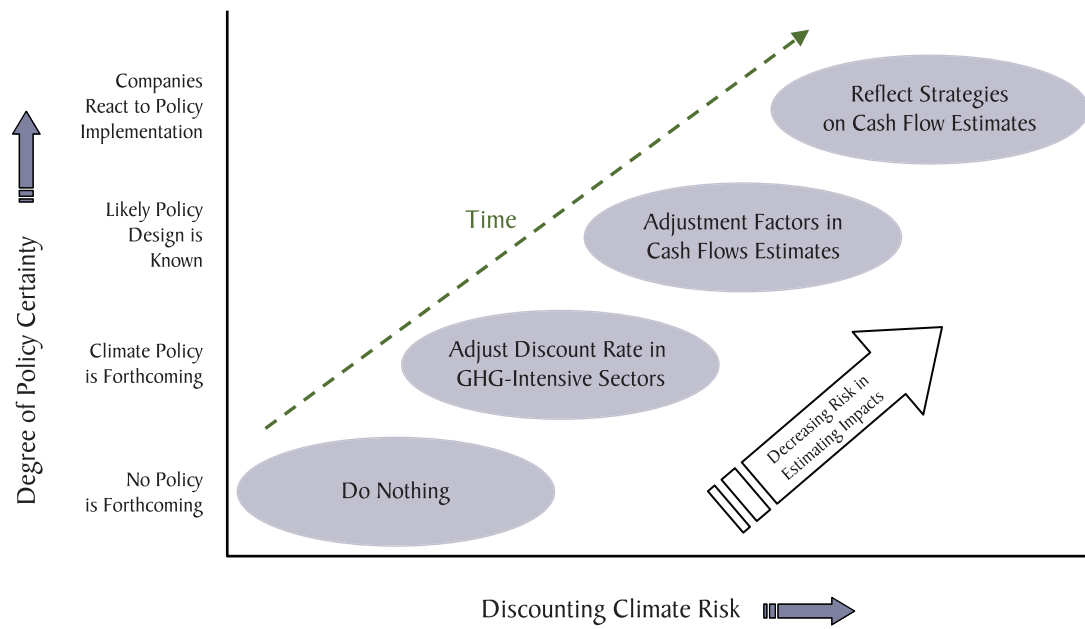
Degree of Policy Certainty

Companies React to Policy Implementation

Likely Policy Design is Known

Climate Policy is Forthcoming

No Policy is Forthcoming

Time

Reflect Strategies on Cash Flow Estimates

Adjustment Factors in Cash Flows Estimates

Adjust Discount Rate in GHG-Intensive Sectors

Do Nothing

Decreasing Risk in Estimating Impacts

Discounting Climate Risk